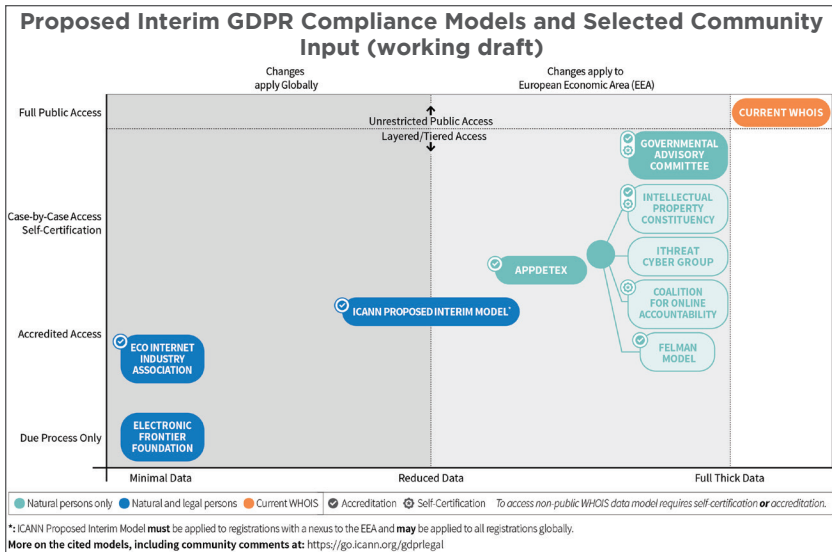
Proposed Interim GDPR Compliance Models and Selected Community Input (working draft)

Changes apply Globally

Changes apply to European Economic Area (EEA)

Full Public Access

Unrestricted Public Access

Layered/Tiered Access

CURRENT WHOIS

GOVERNMENTAL ADVISORY COMMITTEE

Case-by-Case Access Self-Certification

INTELLECTUAL PROPERTY CONSTITUENCY

ITHREAT CYBER GROUP

APPDETEX

COALITION FOR ONLINE ACCOUNTABILITY

ICANN PROPOSED INTERIM MODEL*

Accredited Access

ECO INTERNET INDUSTRY ASSOCIATION

FELMAN MODEL

Due Process Only

ELECTRONIC FRONTIER FOUNDATION

Minimal Data

Reduced Data

Full Thick Data

Natural persons only  Natural and legal persons  Current WHOIS  Accreditation  Self-Certification  To access non-public WHOIS data model requires self-certification or accreditation.

*: ICANN Proposed Interim Model must be applied to registrations with a nexus to the EEA and may be applied to all registrations globally.

More on the cited models, including community comments at: https://go.icann.org/gdprlegal